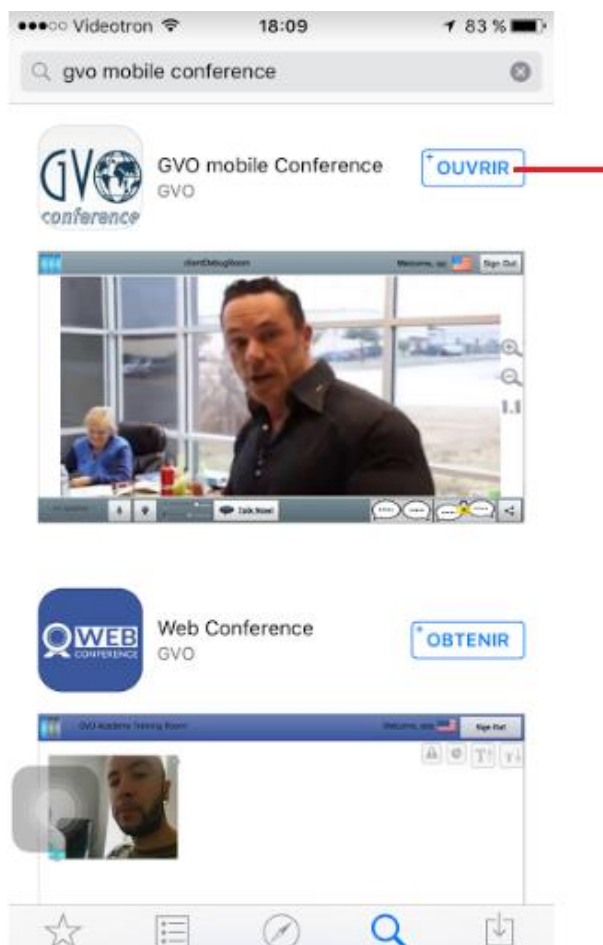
●●●○○ Videotron 18:09 83 %

gvo mobile conference

GV conference

GVO mobile Conference
GVO

OUVRIR

clientDebugRoom
Welcome, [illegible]
Sign Out

1:1

Talk Now!

WEB CONFERENCE

Web Conference
GVO

OBTENIR

GVO Academy Training Room
Welcome, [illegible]
Sign Out